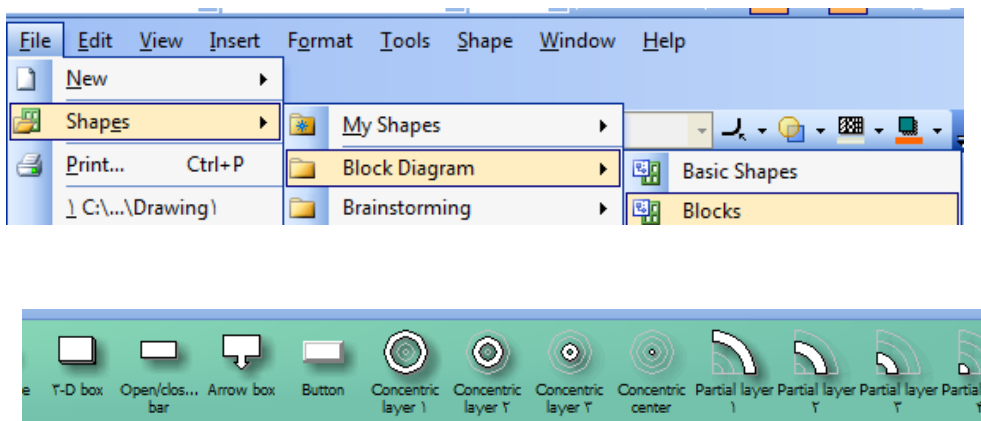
File Edit View Insert Format Tools Shape Window Help

New

Shapes

Print... Ctrl+P

\ C:\...\Drawing\

My Shapes

Block Diagram

Brainstorming

Basic Shapes

Blocks

e ٢-D box Open/clos... bar Arrow box Button Concentric layer ١ Concentric layer ٢ Concentric layer ٣ Concentric center Partial layer ١ Partial layer ٢ Partial layer ٣ Partial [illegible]